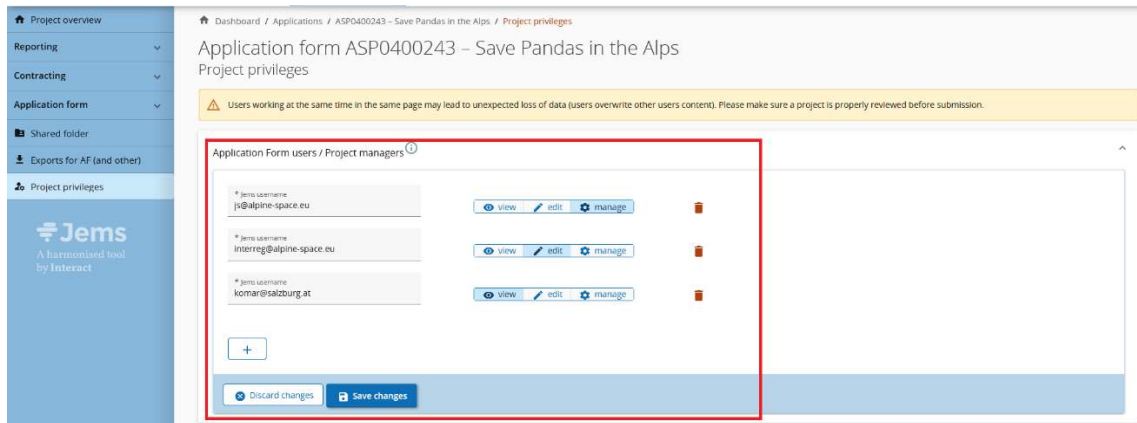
Project overview
Reporting
Contracting
Application form
Shared folder
Exports for AF (and other)
Project privileges

Jems
A harmonised tool by Interact

Dashboard / Applications / ASP0400243 – Save Pandas in the Alps / Project privileges

Application form ASP0400243 – Save Pandas in the Alps
Project privileges

Users working at the same time in the same page may lead to unexpected loss of data (users overwrite other users content). Please make sure a project is properly reviewed before submission.

Application Form users / Project managers

* Jems username
js@alpine-space.eu
view edit manage

* Jems username
interreg@alpine-space.eu
view edit manage

* Jems username
komar@salzburg.at
view edit manage

+

Discard changes
Save changes